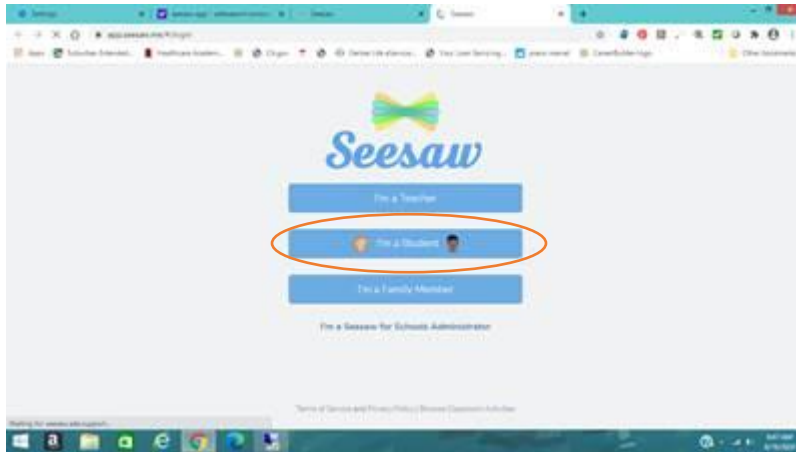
Settings
Seesaw

app.seesaw.me/#/login

Apps

Seesaw

I'm a Teacher

I'm a Student

I'm a Family Member

I'm a Seesaw for Schools Administrator

Terms of Service and Privacy Policy | Browse Classroom Activities

Waiting for seesaw.ada-support...